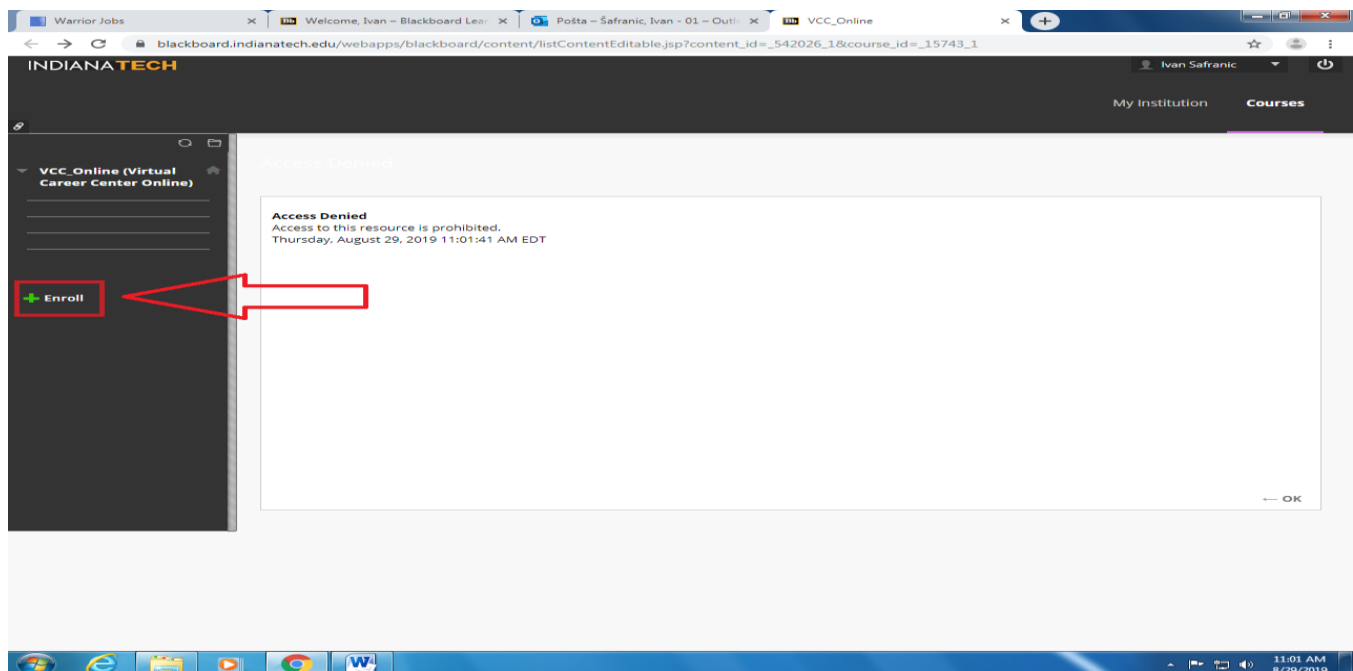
Warrior Jobs
Welcome, Ivan – Blackboard Lear
Pošta – Šafranic, Ivan - 01 – Outlo
VCC_Online

blackboard.indianatech.edu/webapps/blackboard/content/listContentEditable.jsp?content_id=_542026_1&course_id=_15743_1

INDIANATECH
Ivan Safranic
My Institution
Courses

VCC_Online (Virtual Career Center Online)

Enroll

Access Denied

Access Denied
Access to this resource is prohibited.
Thursday, August 29, 2019 11:01:41 AM EDT

OK

11:01 AM
8/29/2019